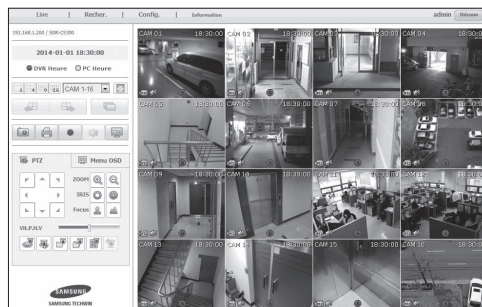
Live | Recher. | Config. | Information

admin Déconn

192.168.1.200 / SDR-C5300

2014-01-01 18:30:00

DVR Heure PC Heure

CAM 1-16

PTZ

Menu OSD

ZOOM

IRIS

Focus

Vit.P.T.L.V

SAMSUNG
SAMSUNG TECHWIN

CAM 01 18:30:00
CAM 02 18:30:00
CAM 03 18:30:00
CAM 04 18:30:00
CAM 05 18:30:00
CAM 06 18:30:00
CAM 07 18:30:00
CAM 08 18:30:00
CAM 09 18:30:00
CAM 10 18:30:00
CAM 11 18:30:00
CAM 12 18:30:00
CAM 13 18:30:00
CAM 14 18:30:00
CAM 15 18:30:00
CAM 16 18:30:00